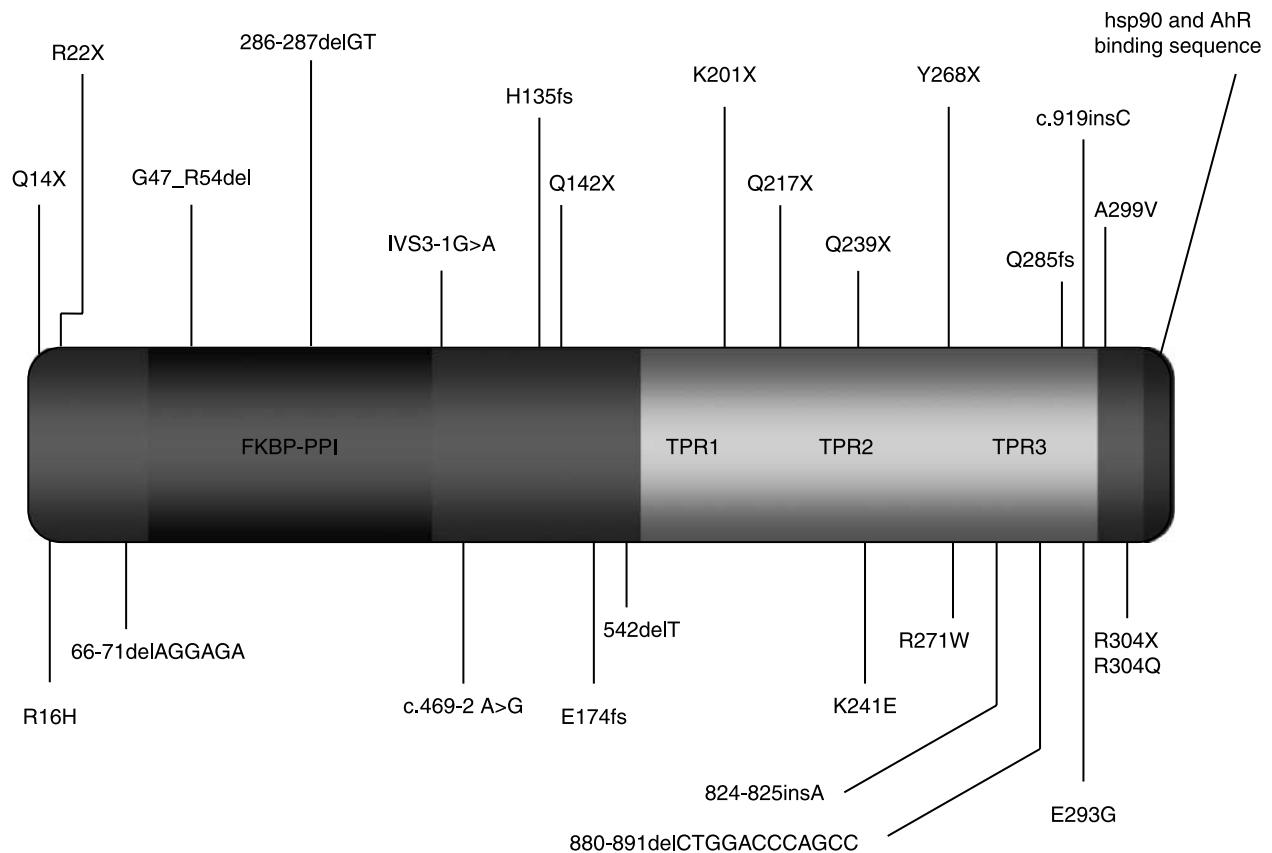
hsp90 and AhR binding sequence

R22X

286-287delGT

H135fs

K201X

Y268X

c.919insC

Q14X

G47_R54del

Q142X

Q217X

A299V

IVS3-1G>A

Q239X

Q285fs

FKBP-PPI

TPR1

TPR2

TPR3

542delT

R271W

R304X
R304Q

66-71delAGGAGA

R16H

c.469-2 A>G

E174fs

K241E

824-825insA

E293G

880-891delCTGGACCCAGCC